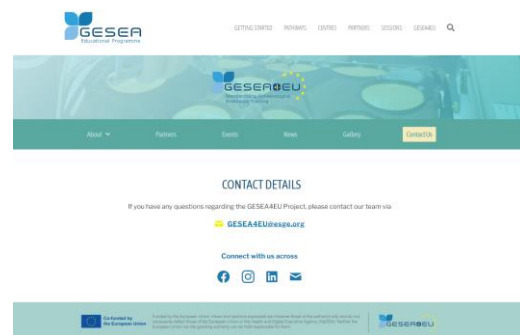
GESEA
Educational Programme

GETTING STARTED PATHWAYS CENTRES PARTNERS SESSIONS DASHBOARD

GESEA4EU
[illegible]

About Partners Events News Gallery Contact Us

CONTACT DETAILS

If you have any questions regarding the GESEA4EU Project, please contact our team via

GESEA4EU@esge.org

Connect with us across

Co-funded by the European Union

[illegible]

GESEA4EU